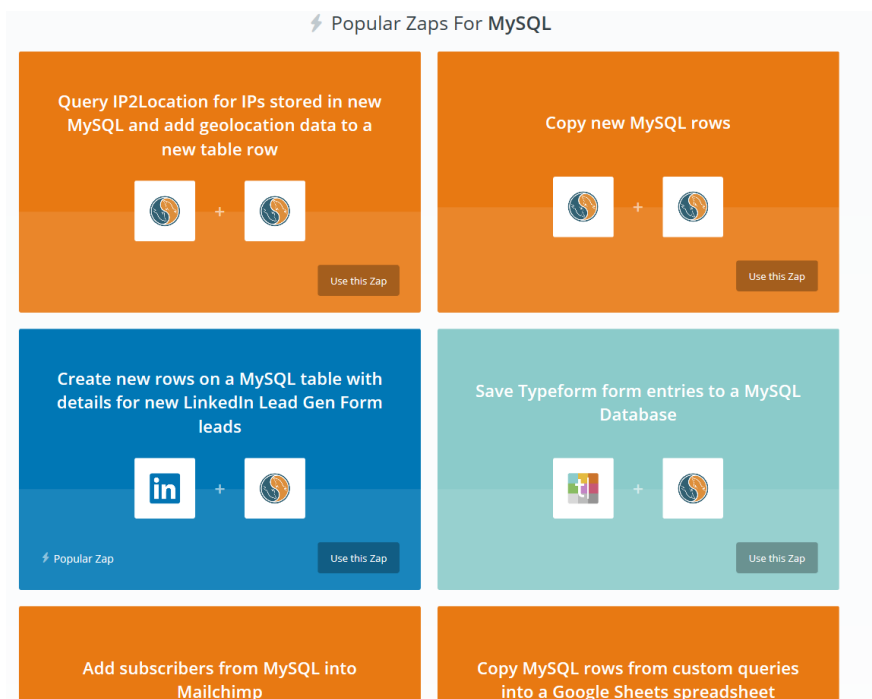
Popular Zaps For **MySQL**

Query IP2Location for IPs stored in new MySQL and add geolocation data to a new table row

+

Use this Zap

Copy new MySQL rows

+

Use this Zap

Create new rows on a MySQL table with details for new LinkedIn Lead Gen Form leads

in

+

Popular Zap

Use this Zap

Save Typeform form entries to a MySQL Database

t

+

Use this Zap

Add subscribers from MySQL into Mailchimp

Copy MySQL rows from custom queries into a Google Sheets spreadsheet